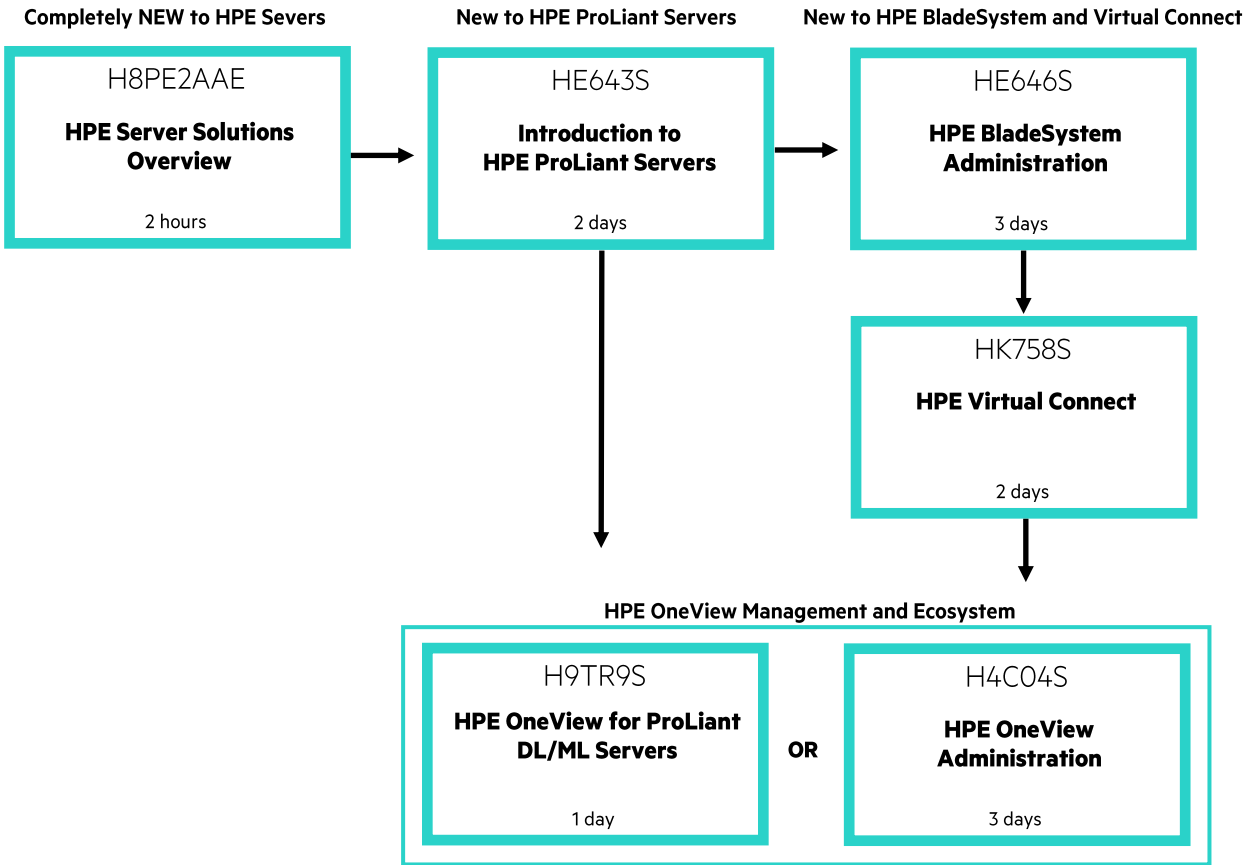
Completely NEW to HPE Severs

H8PE2AAE

HPE Server Solutions Overview

2 hours

New to HPE ProLiant Servers

HE643S

Introduction to HPE ProLiant Servers

2 days

New to HPE BladeSystem and Virtual Connect

HE646S

HPE BladeSystem Administration

3 days

HK758S

HPE Virtual Connect

2 days

HPE OneView Management and Ecosystem

H9TR9S

HPE OneView for ProLiant DL/ML Servers

1 day

OR

H4C04S

HPE OneView Administration

3 days